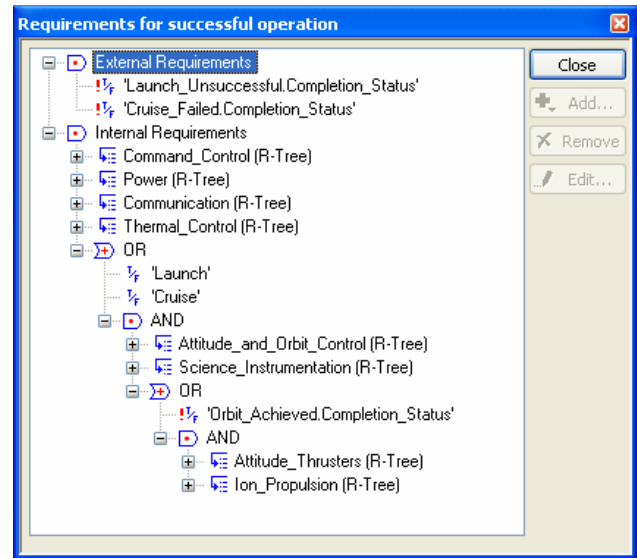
Requirements for successful operation

External Requirements
'Launch_Unsuccessful.Completion_Status'
'Cruise_Failed.Completion_Status'
Internal Requirements
Command_Control (R-Tree)
Power (R-Tree)
Communication (R-Tree)
Thermal_Control (R-Tree)
OR
'Launch'
'Cruise'
AND
Attitude_and_Orbit_Control (R-Tree)
Science_Instrumentation (R-Tree)
OR
'Orbit_Achieved.Completion_Status'
AND
Attitude_Thrusters (R-Tree)
Ion_Propulsion (R-Tree)

Close
Add...
Remove
Edit...